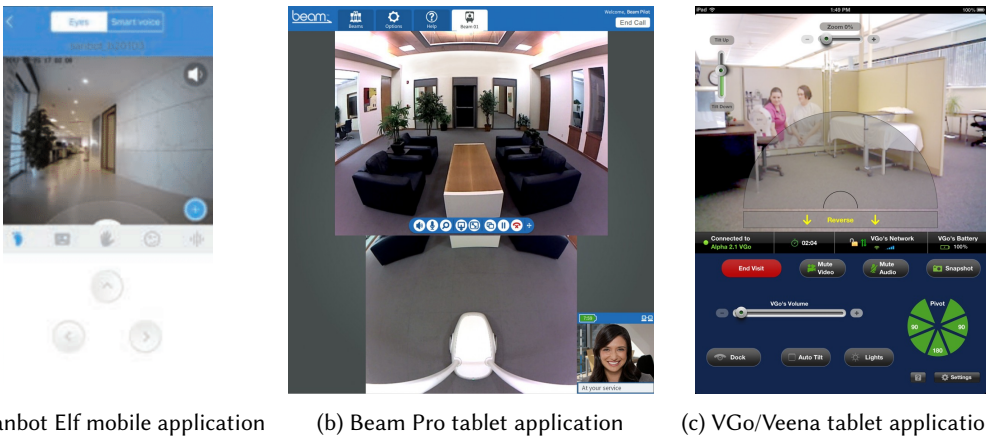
Eyes Smart voice

anbot Elf mobile application

beam Beams Options Help Beam 01 Welcome, Beam Pilot End Call

At your service

(b) Beam Pro tablet application

iPad 1:49 PM 100%

Zoom 0%

Tilt Up

Tilt Down

Reverse

Connected to Alpha 2.1 VGo

02:04

VGo's Network

VGo's Battery 100%

End Visit

Mute Video

Mute Audio

Snapshot

VGo's Volume

Pivot

90

90

180

Dock

Auto Tilt

Lights

Settings

(c) VGo/Veena tablet applicatio